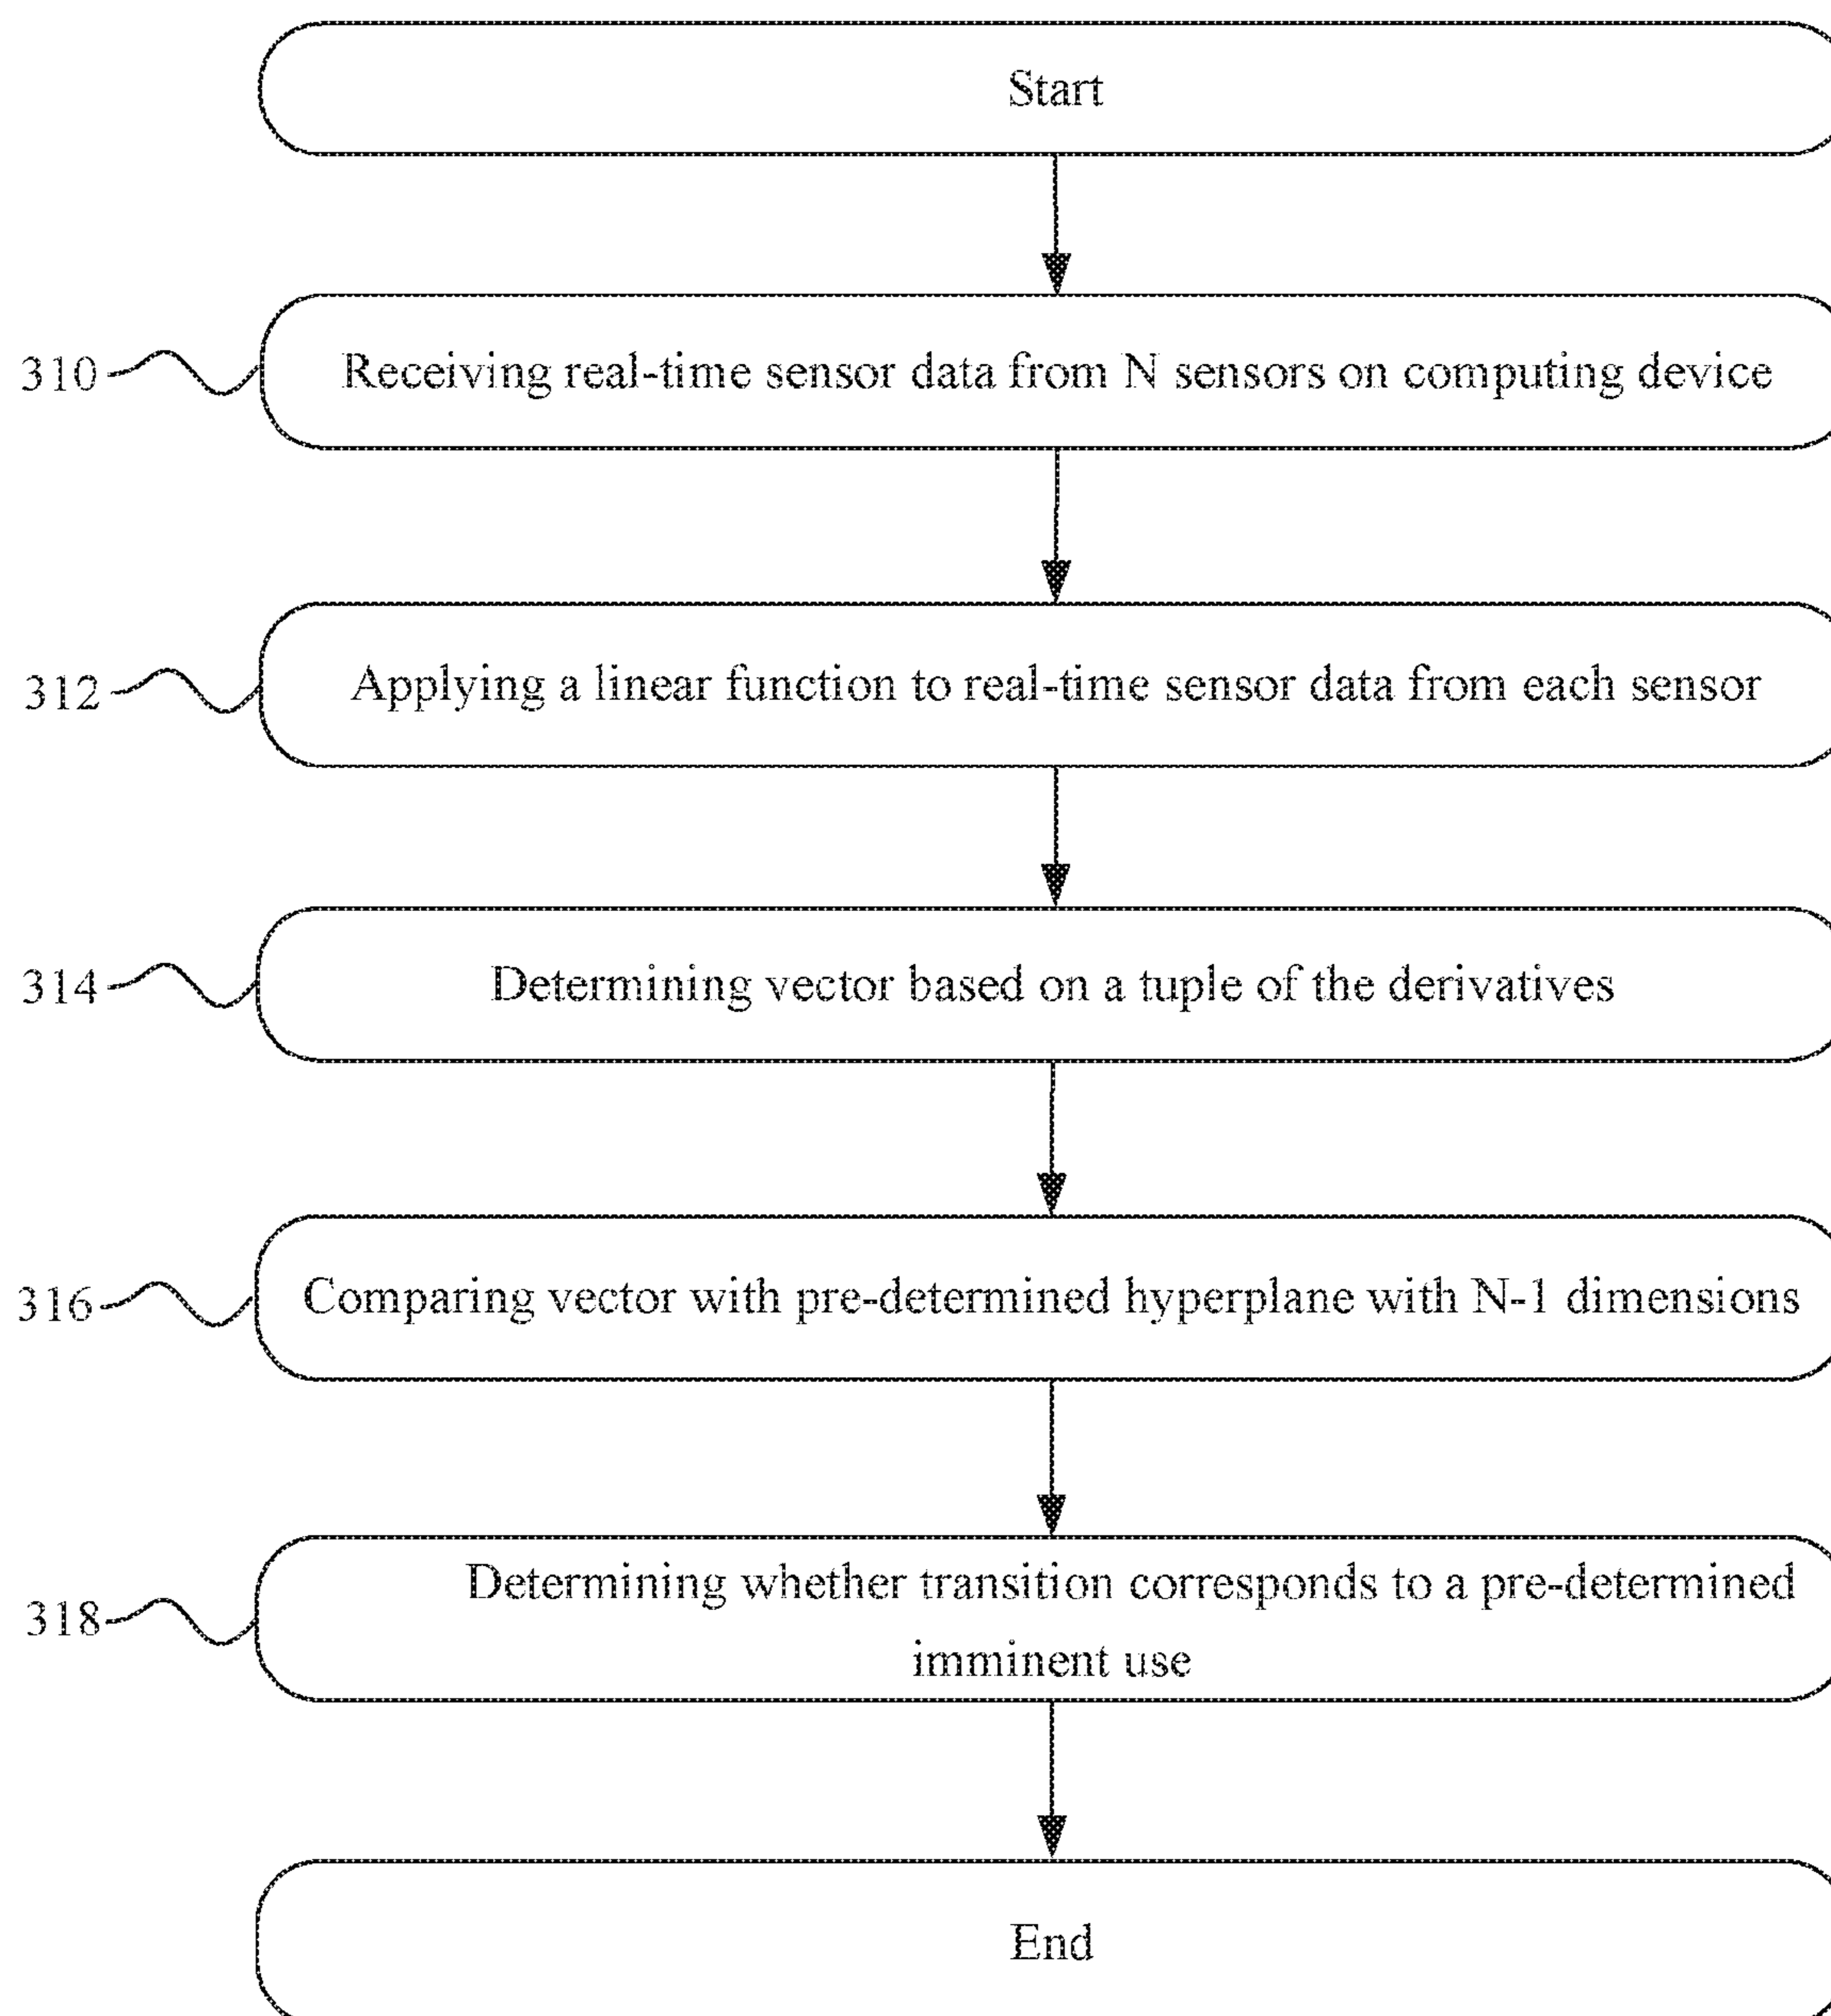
Start

310

Receiving real-time sensor data from N sensors on computing device

312

Applying a linear function to real-time sensor data from each sensor

314

Determining vector based on a tuple of the derivatives

316

Comparing vector with pre-determined hyperplane with N-1 dimensions

318

Determining whether transition corresponds to a pre-determined imminent use

End